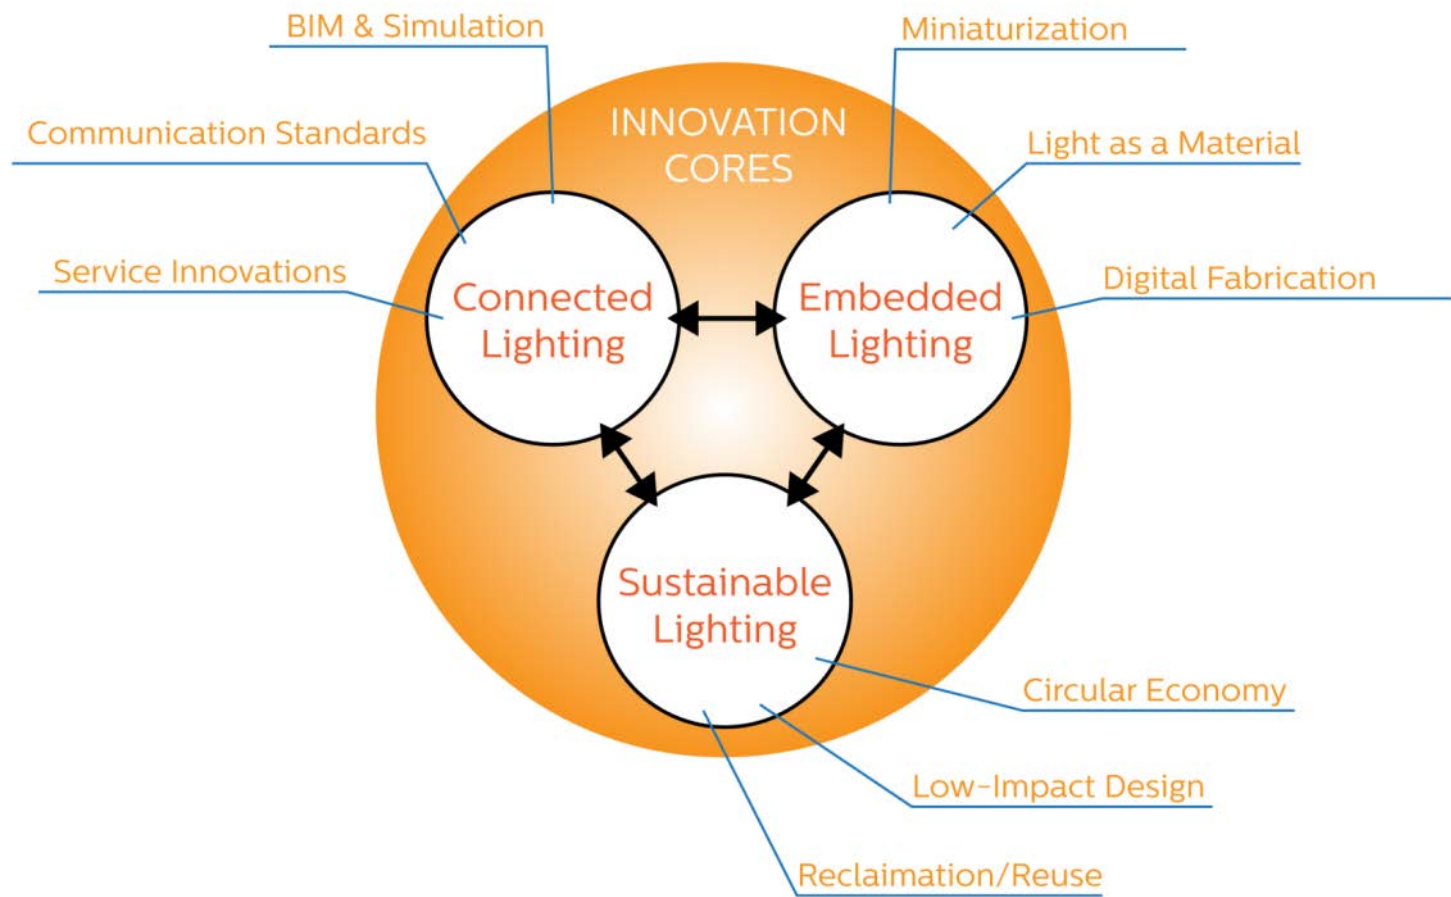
BIM & Simulation

Miniaturization

INNOVATION CORES

Communication Standards

Light as a Material

Service Innovations

Connected Lighting

Embedded Lighting

Digital Fabrication

Sustainable Lighting

Circular Economy

Low-Impact Design

Reclaimation/Reuse